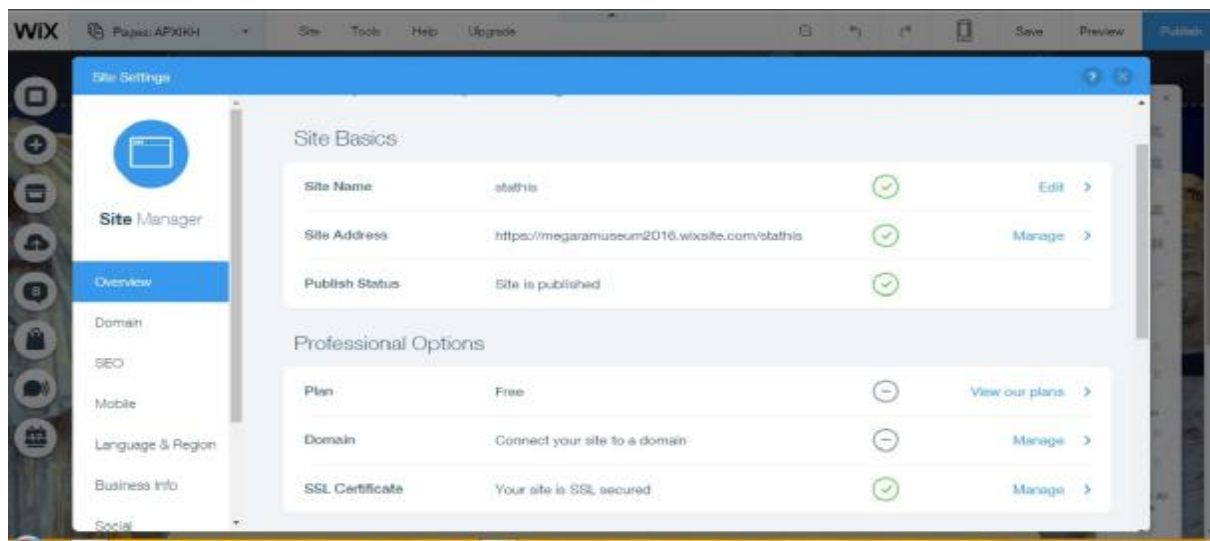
WiX Pages: APXIKH Site Tools Help Upgrade Save Preview Publish

Site Settings

Site Manager

Overview
Domain
SEO
Mobile
Language & Region
Business Info
Social

Site Basics

| | | |
|---|---|---|
| Site Name | stathis | Edit > |
| Site Address | https://megaramuseum2016.wixsite.com/stathis | Manage > |
| Publish Status | Site is published | |

Professional Options

| | | |
|---|---|---|
| Plan | Free | View our plans > |
| Domain | Connect your site to a domain | Manage > |
| SSL Certificate | Your site is SSL secured | Manage > |